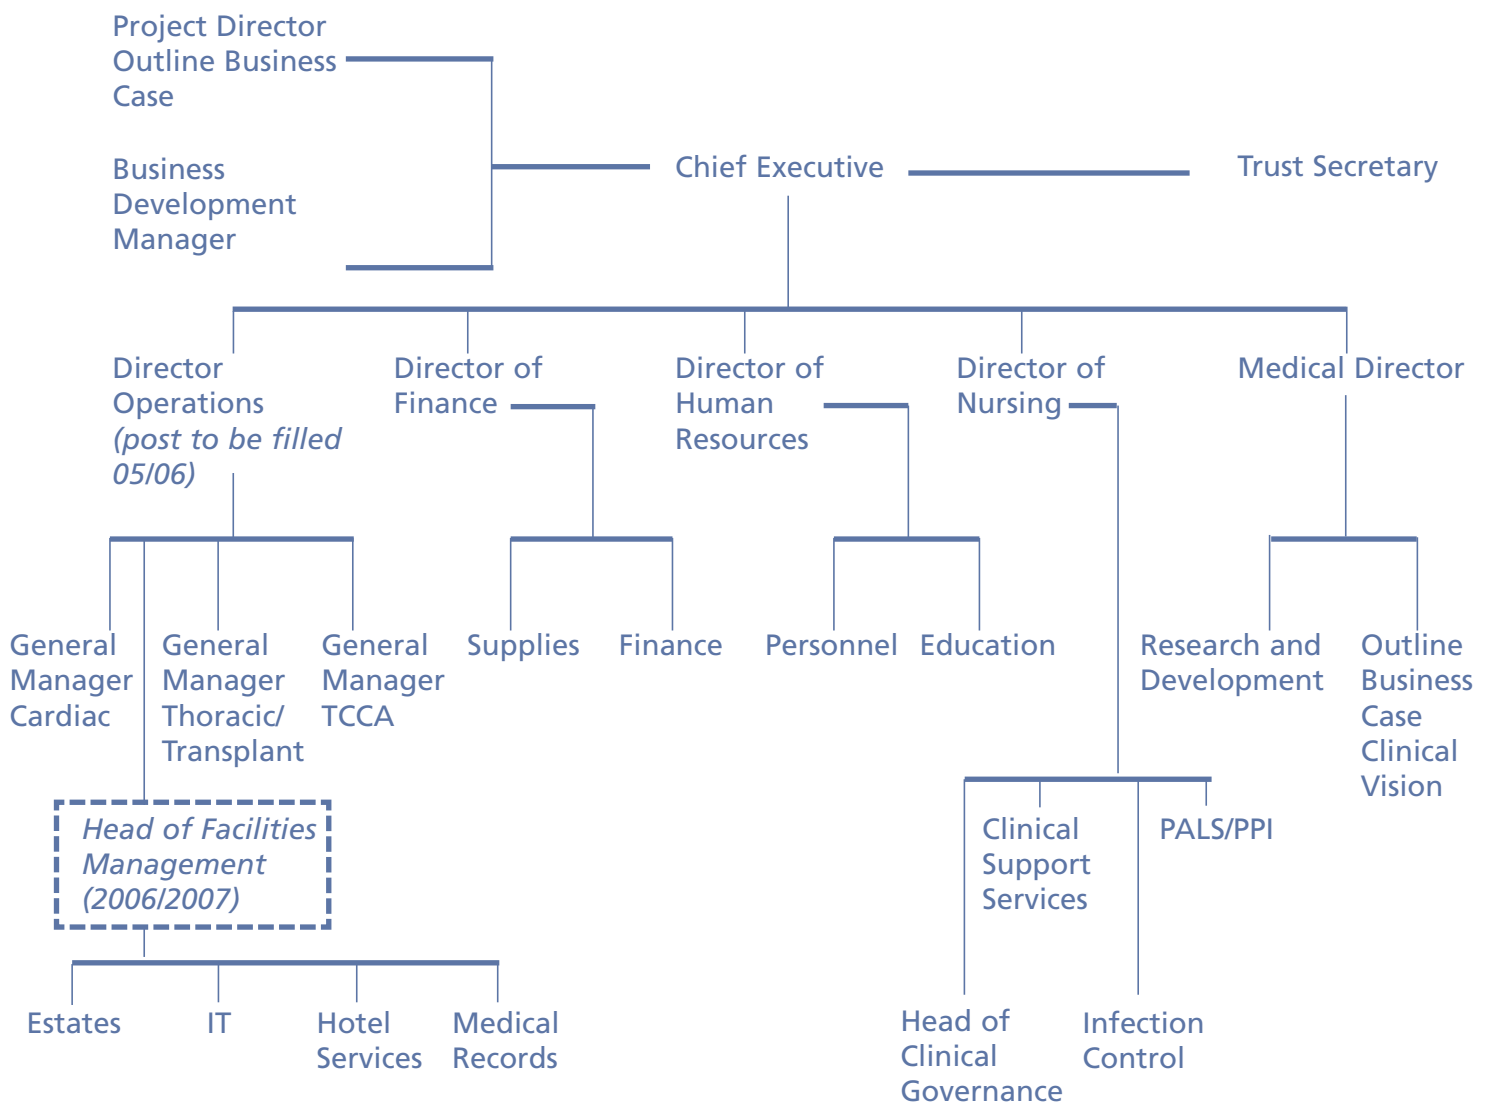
Project Director Outline Business Case

Business Development Manager

Chief Executive

Trust Secretary

Director Operations (post to be filled 05/06)

Director of Finance

Director of Human Resources

Director of Nursing

Medical Director

General Manager Cardiac

General Manager Thoracic/ Transplant

General Manager TCCA

Supplies

Finance

Personnel

Education

Research and Development

Outline Business Case Clinical Vision

Head of Facilities Management (2006/2007)

Clinical Support Services

PALS/PPI

Estates

IT

Hotel Services

Medical Records

Head of Clinical Governance

Infection Control